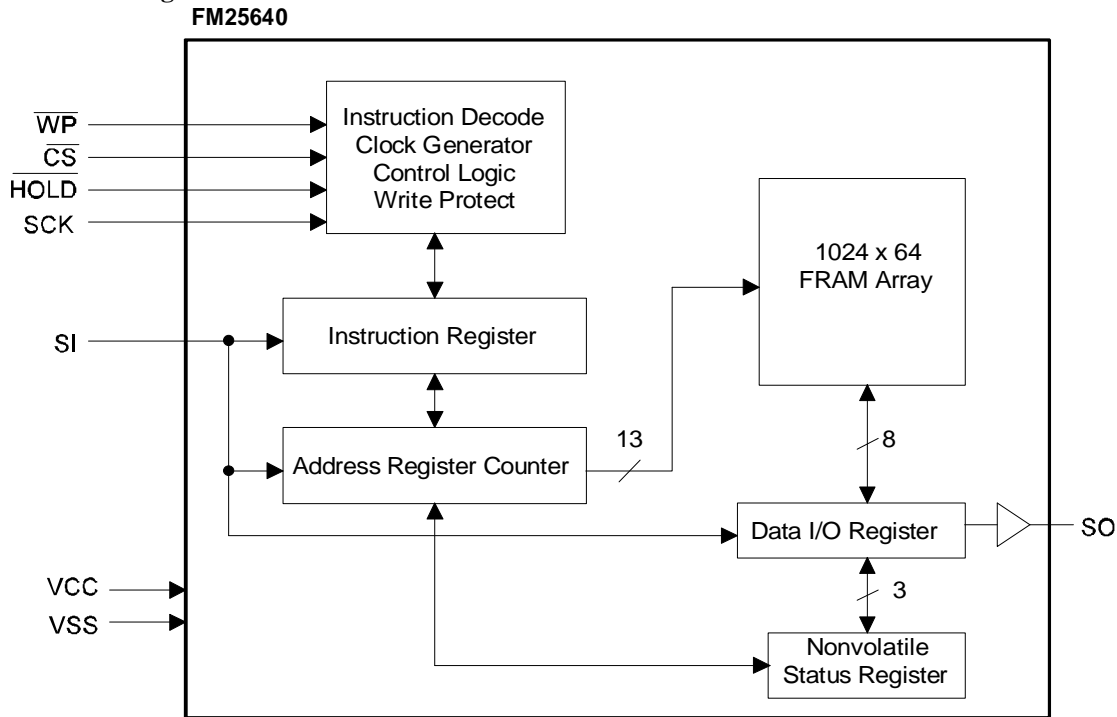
FM25640

$\overline{WP}$
$\overline{CS}$
$\overline{HOLD}$
SCK

Instruction Decode
Clock Generator
Control Logic
Write Protect

1024 x 64
FRAM Array

SI

Instruction Register

Address Register Counter

13

8

Data I/O Register

SO

3

VCC
VSS

Nonvolatile
Status Register